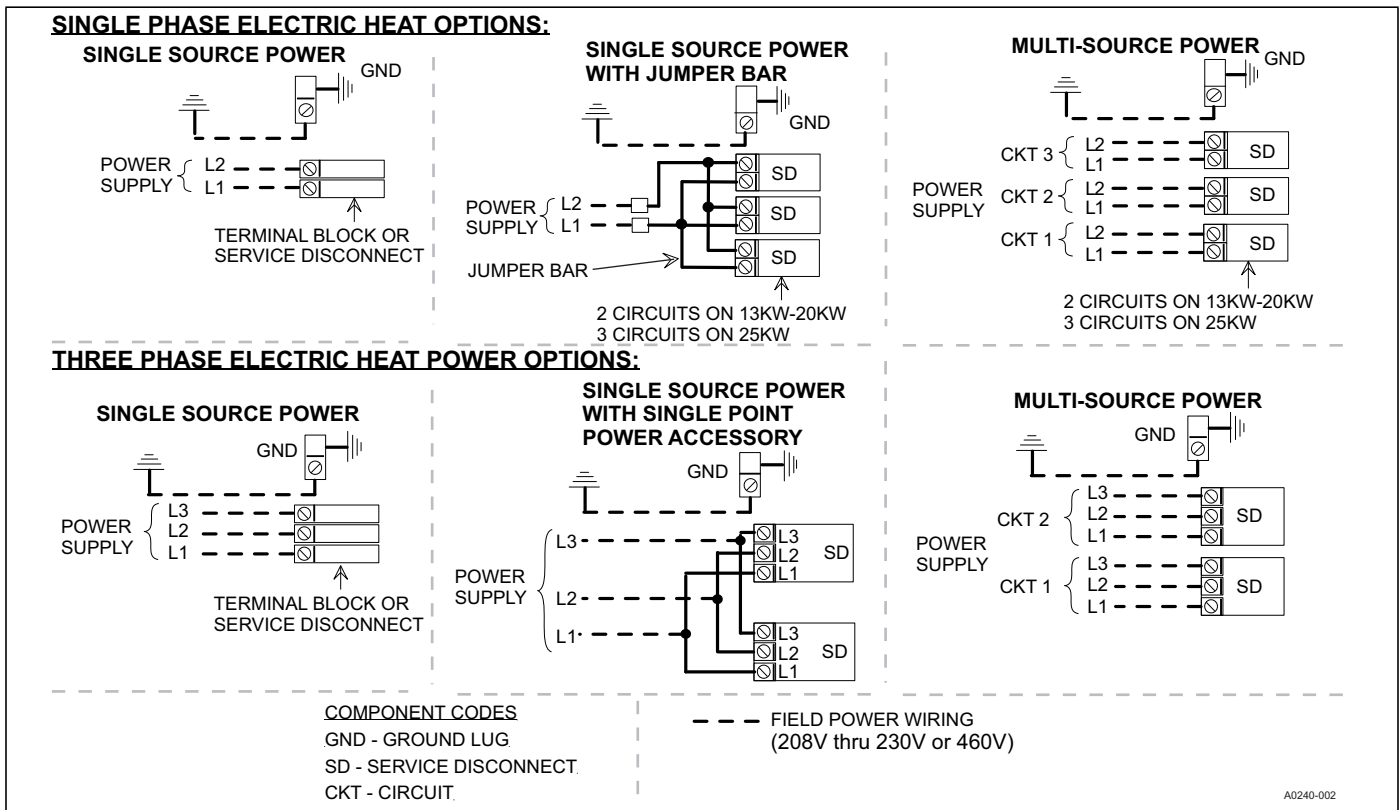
SINGLE PHASE ELECTRIC HEAT OPTIONS:

SINGLE SOURCE POWER

GND

POWER SUPPLY L2 L1

TERMINAL BLOCK OR SERVICE DISCONNECT

SINGLE SOURCE POWER WITH JUMPER BAR

GND

POWER SUPPLY L2 L1

SD
SD
SD

JUMPER BAR

2 CIRCUITS ON 13KW-20KW
3 CIRCUITS ON 25KW

MULTI-SOURCE POWER

GND

CKT 3 L2 L1 SD
POWER SUPPLY
CKT 2 L2 L1 SD
CKT 1 L2 L1 SD

2 CIRCUITS ON 13KW-20KW
3 CIRCUITS ON 25KW

THREE PHASE ELECTRIC HEAT POWER OPTIONS:

SINGLE SOURCE POWER

GND

POWER SUPPLY L3 L2 L1

TERMINAL BLOCK OR SERVICE DISCONNECT

SINGLE SOURCE POWER WITH SINGLE POINT POWER ACCESSORY

GND

POWER SUPPLY L3 L2 L1

L3 L2 L1 SD
L3 L2 L1 SD

MULTI-SOURCE POWER

GND

POWER SUPPLY
CKT 2 L3 L2 L1 SD
CKT 1 L3 L2 L1 SD

COMPONENT CODES
GND - GROUND LUG
SD - SERVICE DISCONNECT
CKT - CIRCUIT

FIELD POWER WIRING
(208V thru 230V or 460V)

A0240-002